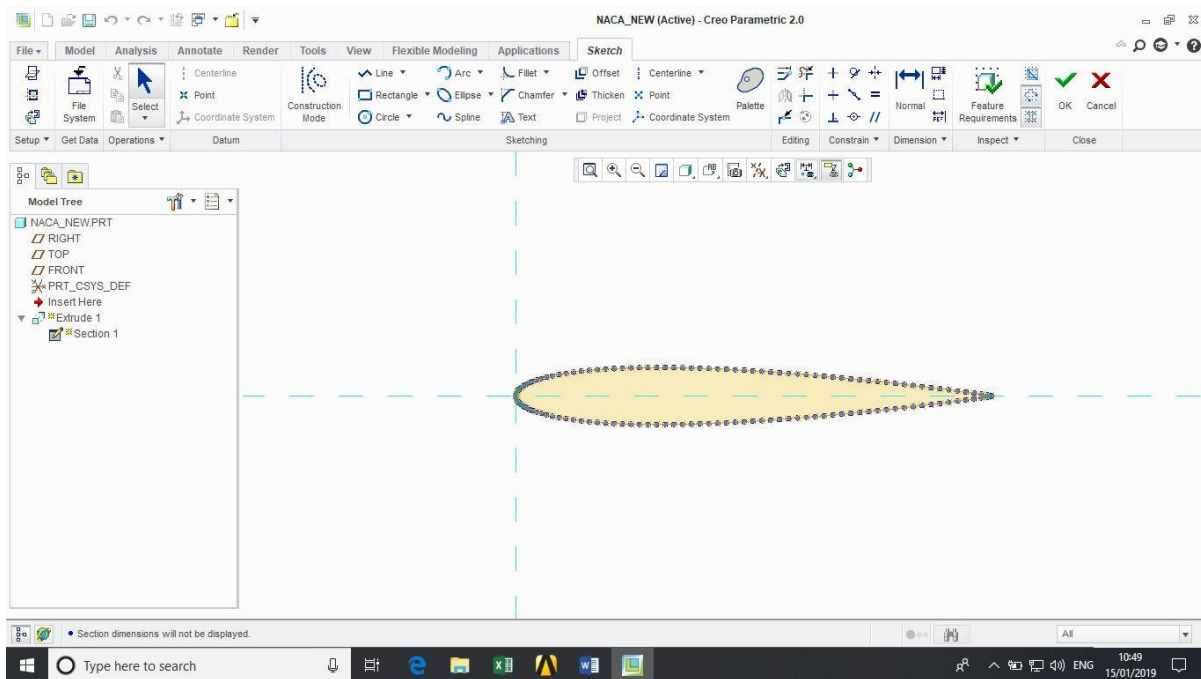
NACA_NEW (Active) - Creo Parametric 2.0

File ▾ Model Analysis Annotate Render Tools View Flexible Modeling Applications Sketch

File System Select Centerline Point Coordinate System Construction Mode Line ▾ Arc ▾ Fillet ▾ Offset Centerline ▾ Rectangle ▾ Ellipse ▾ Chamfer ▾ Thicken Point Circle ▾ Spline Text Project Coordinate System Palette Normal Feature Requirements OK Cancel

Setup ▾ Get Data Operations ▾ Datum Sketching Editing Constrain ▾ Dimension ▾ Inspect ▾ Close

Model Tree

NACA_NEW.PRT
RIGHT
TOP
FRONT
PRT_CSYS_DEF
Insert Here
Extrude 1
Section 1

• Section dimensions will not be displayed.

All

Type here to search

ENG 10:49 15/01/2019